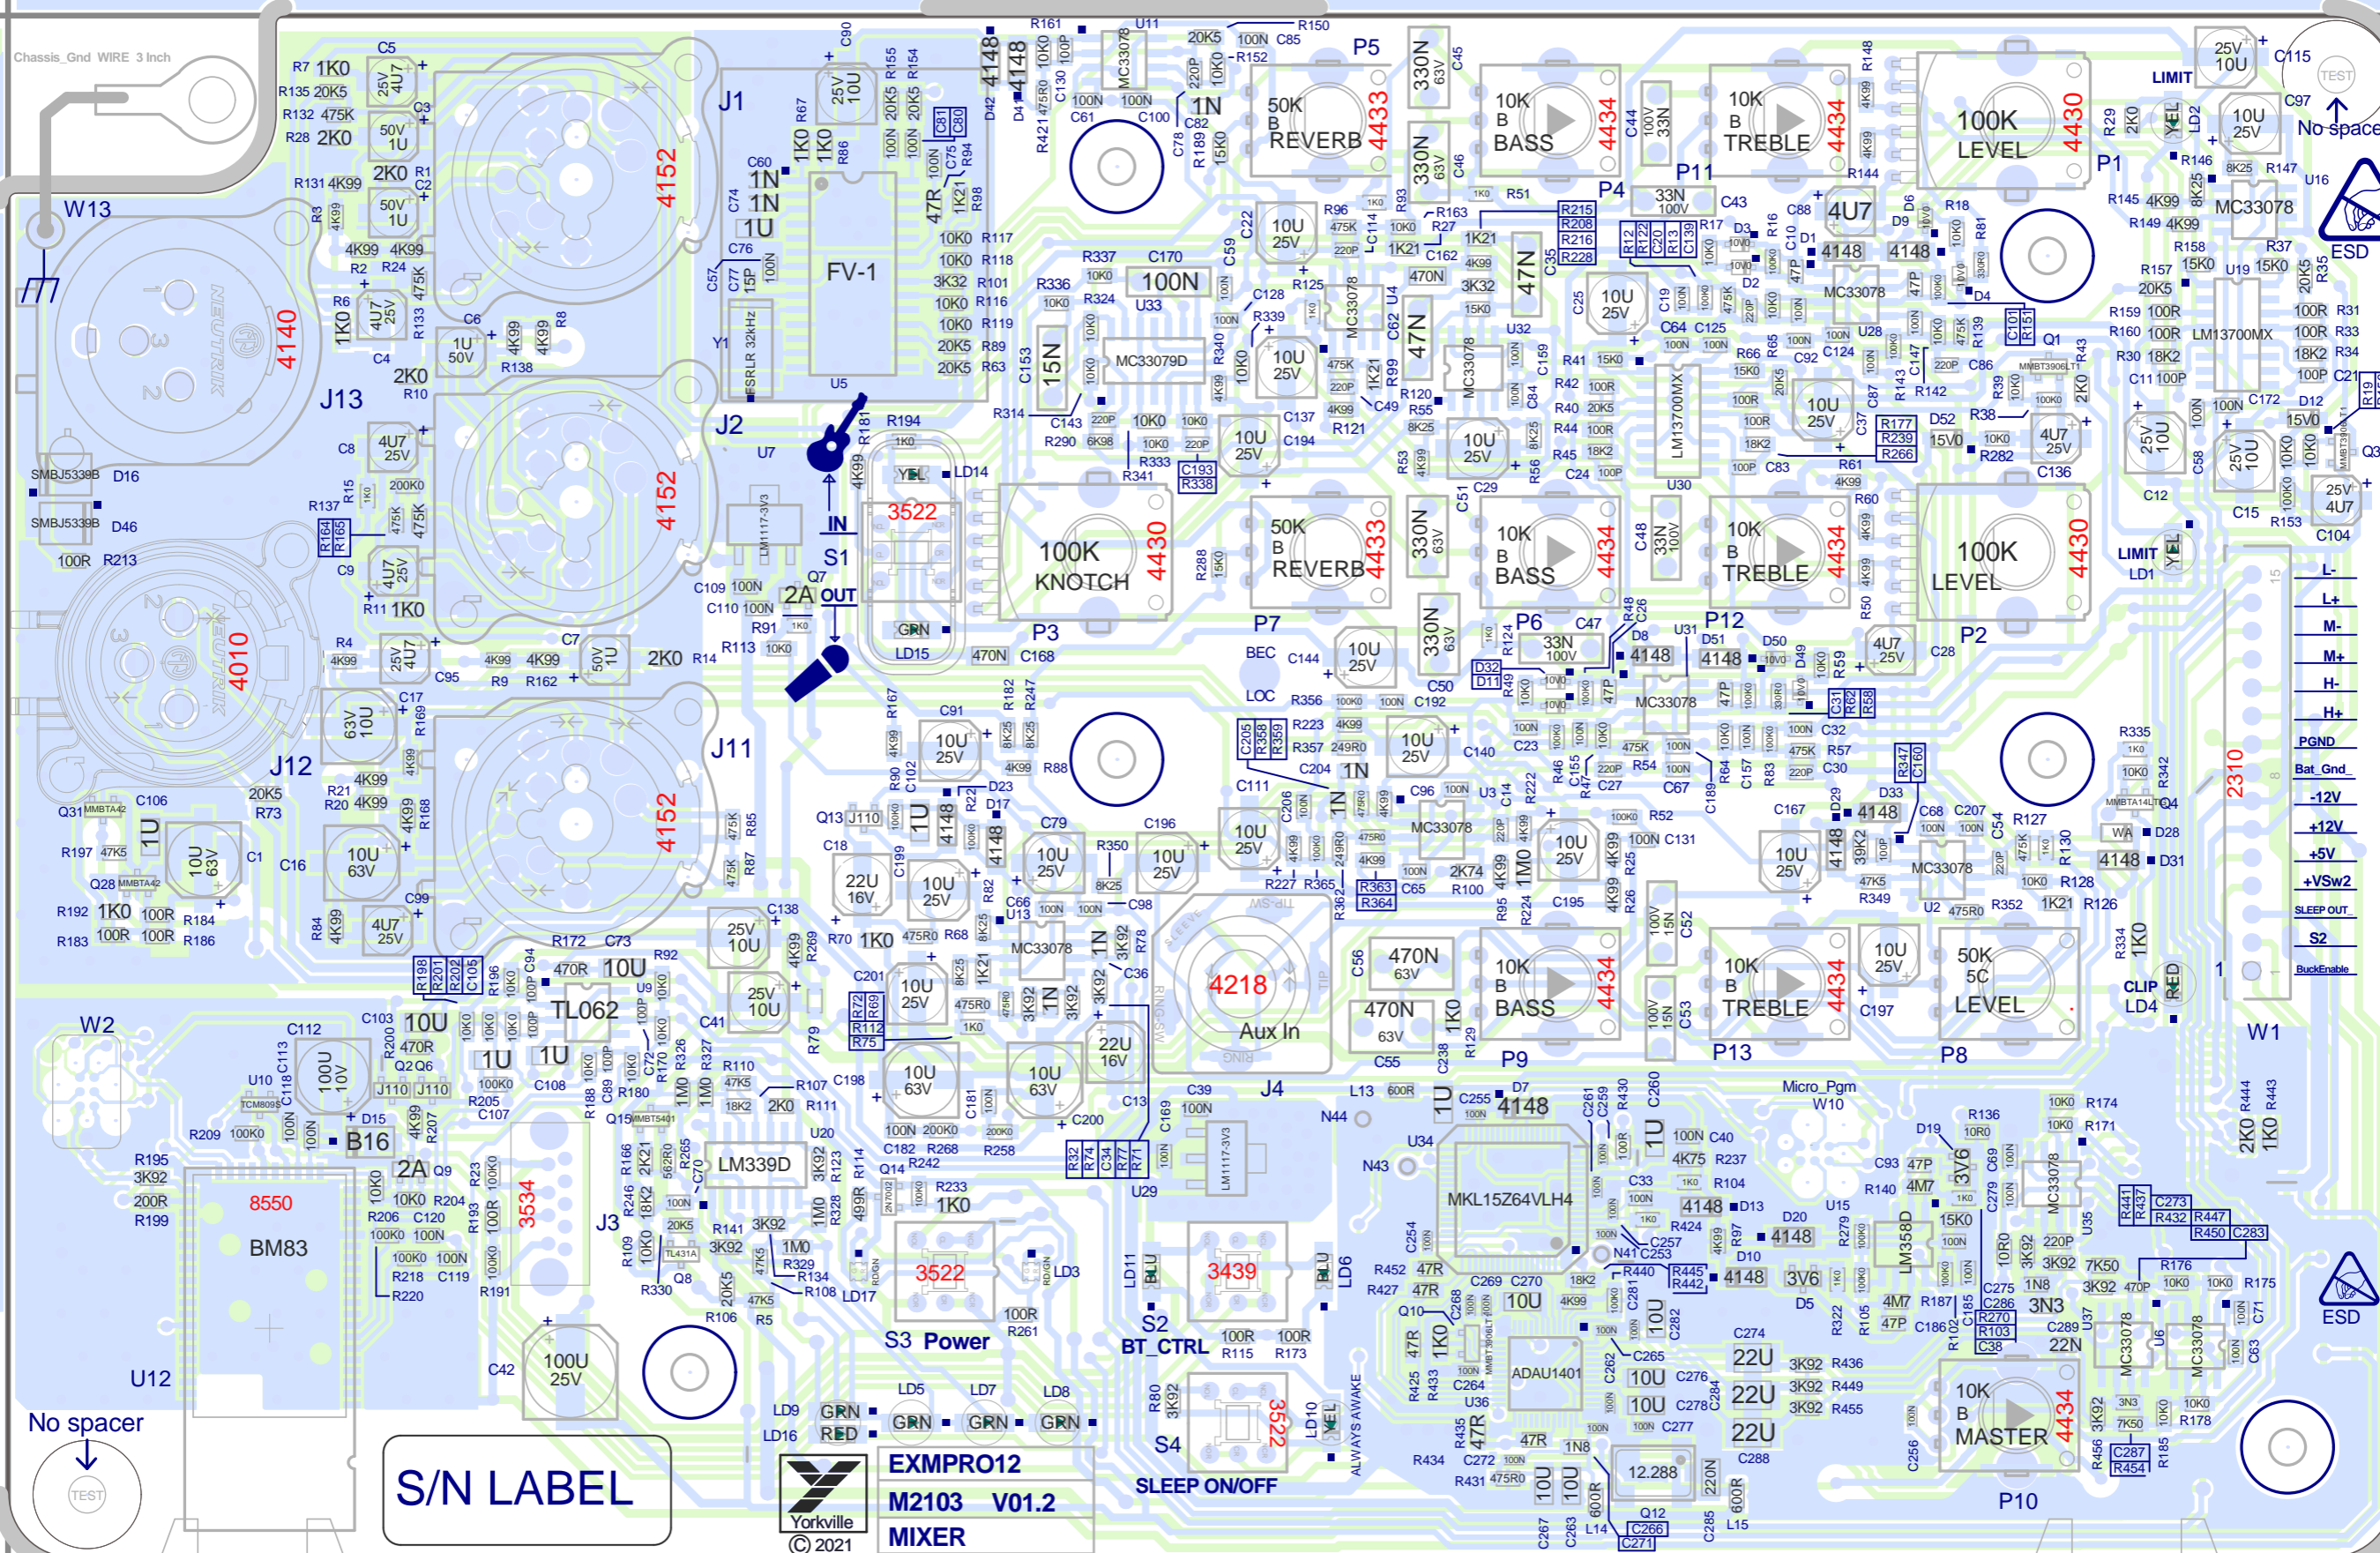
Chassis_Gnd WIRE 3 Inch
W13
J13
J12
J1
J2
J11
FV-1
U5
U7
S1
IN
OUT
2A
Q7
3522
LD14
LD15
100K
KNOTCH
4430
P3
50K
B
REVERB
4433
P5
P7
10K
B
BASS
4434
P4
P6
10K
B
TREBLE
4434
P11
P12
100K
LEVEL
4430
P1
P2
LIMIT
LD1
LD2
ESD
No space
TEST
4140
4010
4152
4152
4152
NEUTRIK
W2
W1
U12
8550
BM83
No spacer
TEST
S/N LABEL
EXMPRO12
M2103 V01.2
MIXER
Yorkville
© 2021
TL062
LM339D
3534
J3
3522
S3 Power
3439
S2
BT_CTRL
3522
S4
SLEEP ON/OFF
ALWAYS AWAKE
4218
Aux In
J4
10K
B
BASS
4434
P9
10K
B
TREBLE
4434
P13
50K
5C
LEVEL
P8
CLIP
LD4
MKL15Z64VLH4
ADAU1401
12.288
10K
B
MASTER
4434
P10
2310
L-
L+
M-
M+
H-
H+
PGND
Bat_Gnd
-12V
+12V
+5V
+VSw2
SLEEP OUT
S2
BuckEnable
LM13700MX
MC33078
MC33079D
LM1117-3V3
Micro_Pgm
W10
LD3
LD5
LD6
LD7
LD8
LD9
LD10
LD11
LD16
LD17
GRN
RED
YEL
BLU
BEC
LOC
470N
63V
1K0
4148
3V6
22U
10U
25V